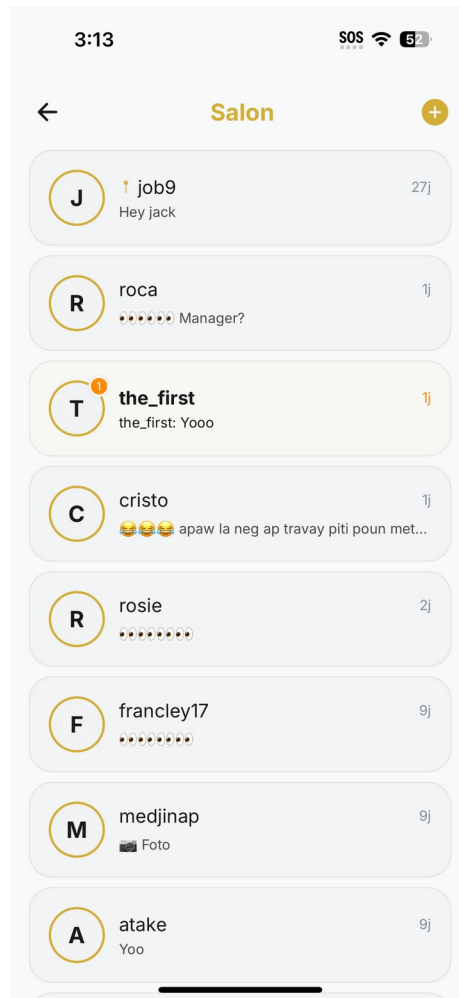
3:13

SOS 52

Salon

J
job9
27j
Hey jack

R
roca
1j
👀👀👀 Manager?

T
1
the_first
1j
the_first: Yooo

C
cristo
1j
😂😂😂 apaw la neg ap travay piti poun met...

R
rosie
2j
👀👀👀👀

F
francley17
9j
👀👀👀👀

M
medjinap
9j
📷 Foto

A
atake
9j
Yoo